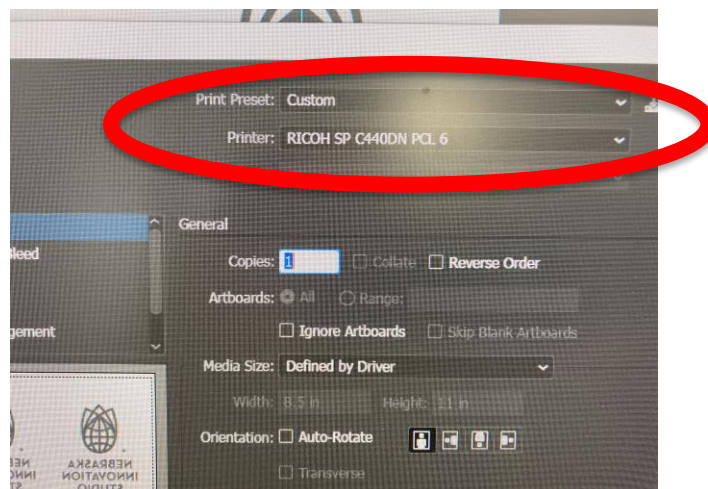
Print Preset: Custom

Printer: RICOH SP C440DN PCL 6

leed

gement

General

Copies: 1 Collate Reverse Order

Artboards: All Range:

Ignore Artboards Skip Blank Artboards

Media Size: Defined by Driver

Width: 8.5 in Height: 11 in

Orientation: Auto-Rotate

Transverse

NEBRASKA INNOVATION STUDIO

NEBR INNO STU